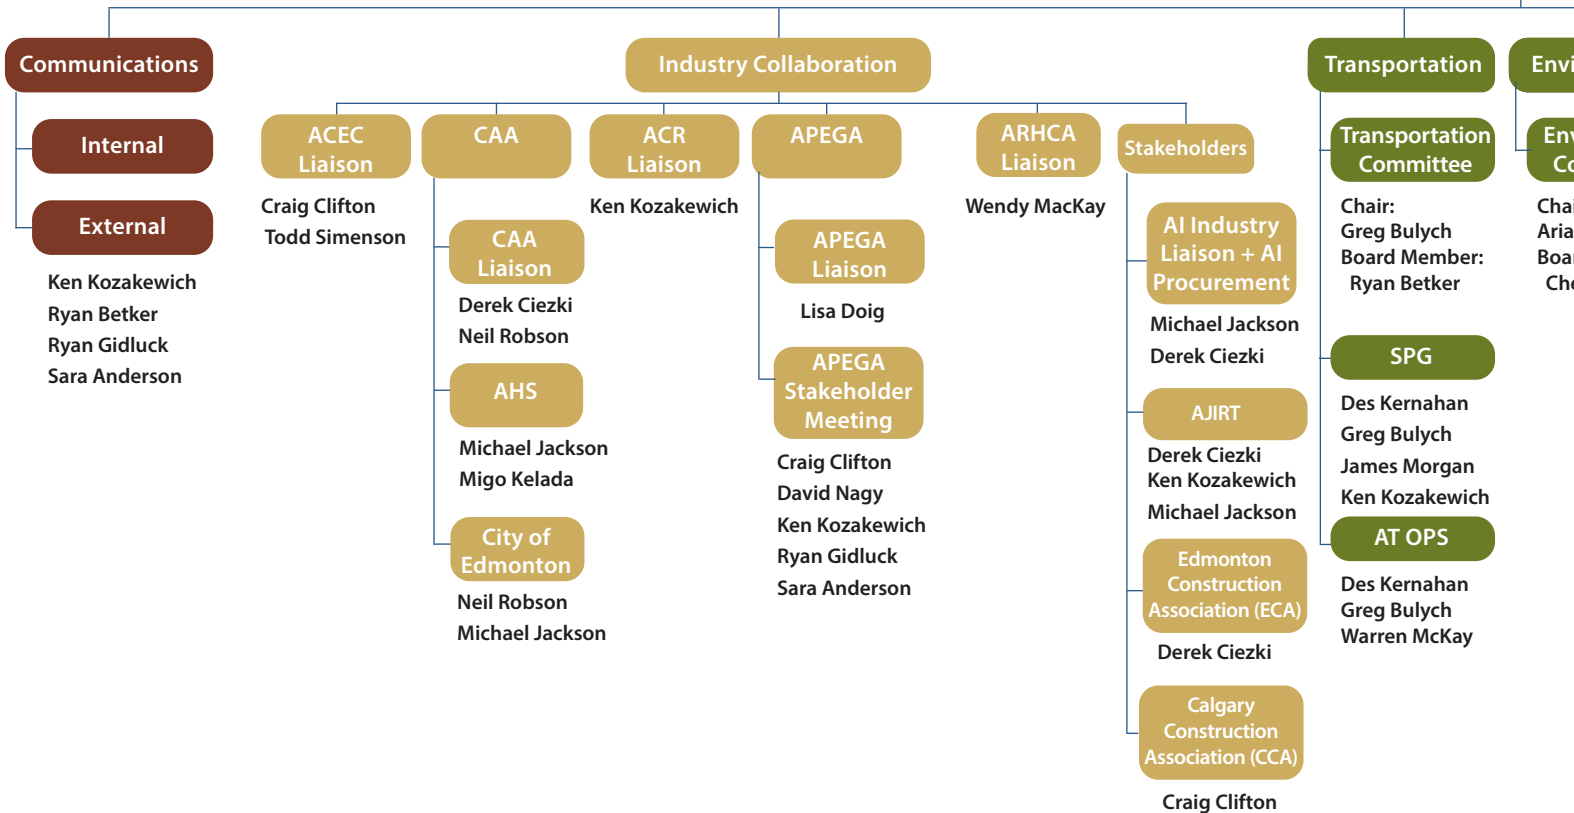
Communications

Internal

External

Ken Kozakewich
Ryan Betker
Ryan Gidluck
Sara Anderson

Industry Collaboration

ACEC Liaison

Craig Clifton
Todd Simenson

CAA

CAA Liaison

Derek Ciezki
Neil Robson

AHS

Michael Jackson
Migo Kelada

City of Edmonton

Neil Robson
Michael Jackson

ACR Liaison

Ken Kozakewich

APEGA

APEGA Liaison

Lisa Doig

APEGA Stakeholder Meeting

Craig Clifton
David Nagy
Ken Kozakewich
Ryan Gidluck
Sara Anderson

ARHCA Liaison

Wendy MacKay

Stakeholders

AI Industry Liaison + AI Procurement

Michael Jackson
Derek Ciezki

AJIRT

Derek Ciezki
Ken Kozakewich
Michael Jackson

Edmonton Construction Association (ECA)

Derek Ciezki

Calgary Construction Association (CCA)

Craig Clifton

Transportation

Transportation Committee

Chair:
Greg Bulych
Board Member:
Ryan Betker

SPG

Des Kernahan
Greg Bulych
James Morgan
Ken Kozakewich

AT OPS

Des Kernahan
Greg Bulych
Warren McKay

Envi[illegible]

En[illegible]
Co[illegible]

Chai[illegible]
Aria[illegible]
Boar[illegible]
Che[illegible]